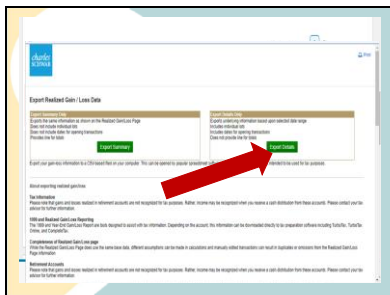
charles SCHWAB

Print

Export Realized Gain / Loss Data

Export Summary Data
Exports the same information as shown on the Realized Gain/Loss Page
Does not include individual lots
Does not include data for opening transactions
Provides one for totals

Export Summary

Export Details Data
Exports underlying information based upon selected date range
Includes individual lots
Includes data for opening transactions
Does not provide one for totals

Export Details

Export your gain-loss information to a CSV-based file on your computer. This can be opened by popular spreadsheet software. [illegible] intended to be used for tax purposes.

About exporting realized gain/loss

Tax Information
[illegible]

1099 and Realized Gain/Loss Reporting
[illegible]

Completeness of Realized Gain/Loss page
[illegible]

Retirement Accounts
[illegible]